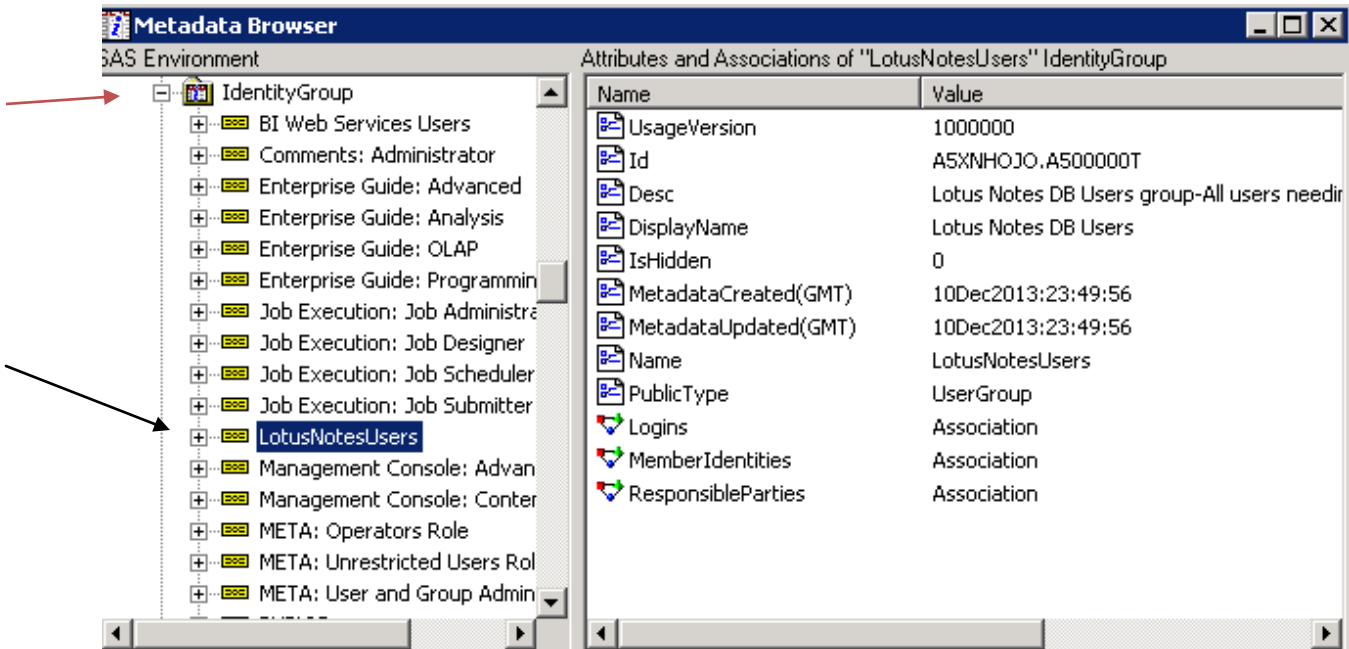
Metadata Browser

SAS Environment

IdentityGroup
BI Web Services Users
Comments: Administrator
Enterprise Guide: Advanced
Enterprise Guide: Analysis
Enterprise Guide: OLAP
Enterprise Guide: Programmin
Job Execution: Job Administra
Job Execution: Job Designer
Job Execution: Job Scheduler
Job Execution: Job Submitter
LotusNotesUsers
Management Console: Advan
Management Console: Conter
META: Operators Role
META: Unrestricted Users Rol
META: User and Group Admin

Attributes and Associations of "LotusNotesUsers" IdentityGroup

| Name | Value |
|---|---|
| UsageVersion | 1000000 |
| Id | A5XNHOJO.A500000T |
| Desc | Lotus Notes DB Users group-All users needir |
| DisplayName | Lotus Notes DB Users |
| IsHidden | 0 |
| MetadataCreated(GMT) | 10Dec2013:23:49:56 |
| MetadataUpdated(GMT) | 10Dec2013:23:49:56 |
| Name | LotusNotesUsers |
| PublicType | UserGroup |
| Logins | Association |
| MemberIdentities | Association |
| ResponsibleParties | Association |